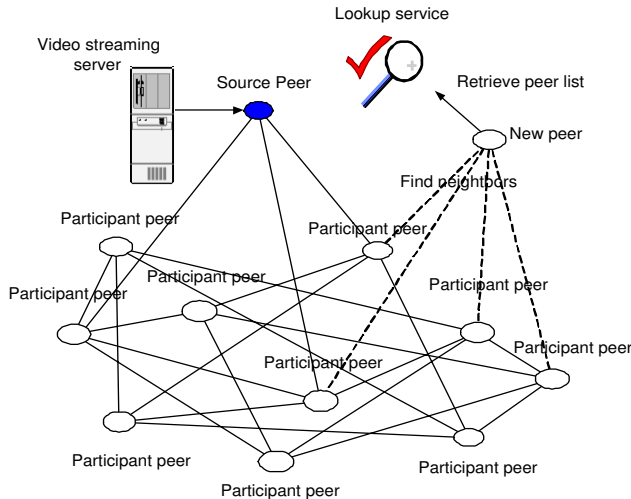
Lookup service

Video streaming server

Source Peer

Retrieve peer list

New peer

Find neighbors

Participant peer

Participant peer

Participant peer

Participant peer

Participant peer

Participant peer

Participant peer

Participant peer

Participant peer

Participant peer